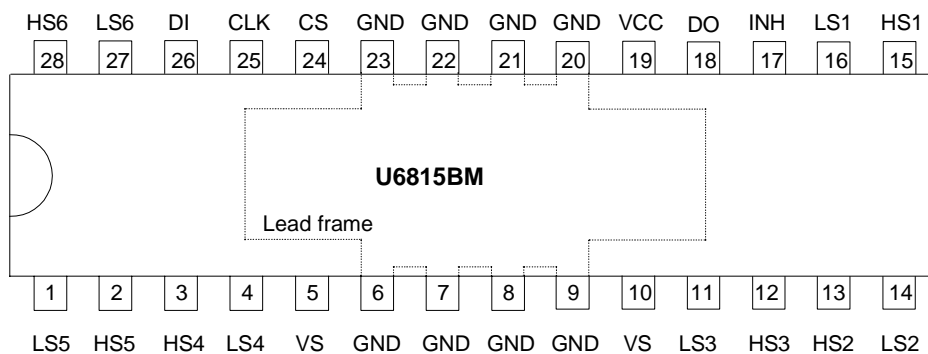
HS6 LS6 DI CLK CS GND GND GND GND VCC DO INH LS1 HS1

28 27 26 25 24 23 22 21 20 19 18 17 16 15

U6815BM

Lead frame

1 2 3 4 5 6 7 8 9 10 11 12 13 14

LS5 HS5 HS4 LS4 VS GND GND GND GND VS LS3 HS3 HS2 LS2